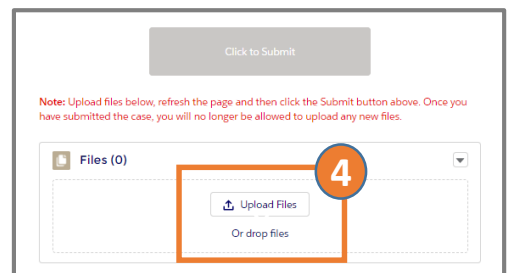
Click to Submit

Note: Upload files below, refresh the page and then click the Submit button above. Once you have submitted the case, you will no longer be allowed to upload any new files.

Files (0)

4

Upload Files

Or drop files